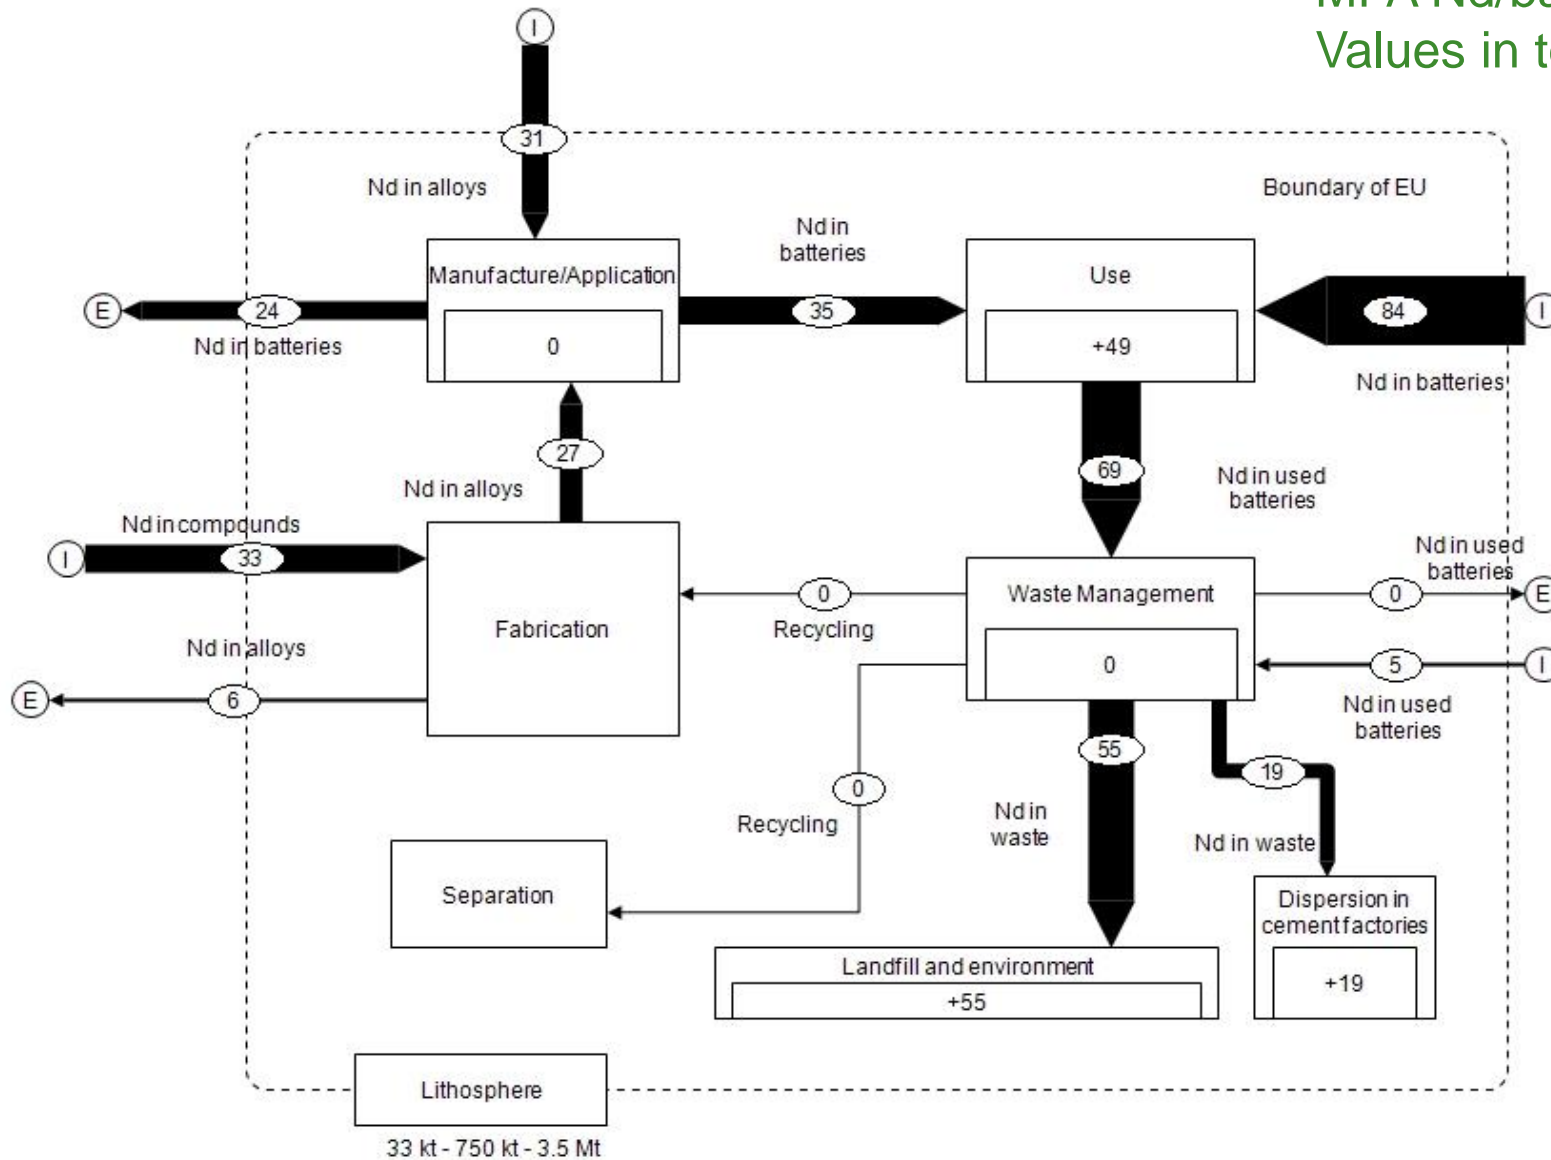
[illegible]
Values in t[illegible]

I
31
Nd in alloys
Boundary of EU
Nd in batteries
Manufacture/Application
0
Use
+49
E
24
Nd in batteries
35
84
I
Nd in batteries
27
Nd in alloys
69
Nd in used batteries
Nd in compounds
I
33
Fabrication
0
Recycling
Waste Management
0
Nd in used batteries
0
E
Nd in alloys
E
6
5
I
Nd in used batteries
55
19
0
Recycling
Nd in waste
Nd in waste
Separation
Dispersion in cement factories
+19
Landfill and environment
+55
Lithosphere
33 kt - 750 kt - 3.5 Mt